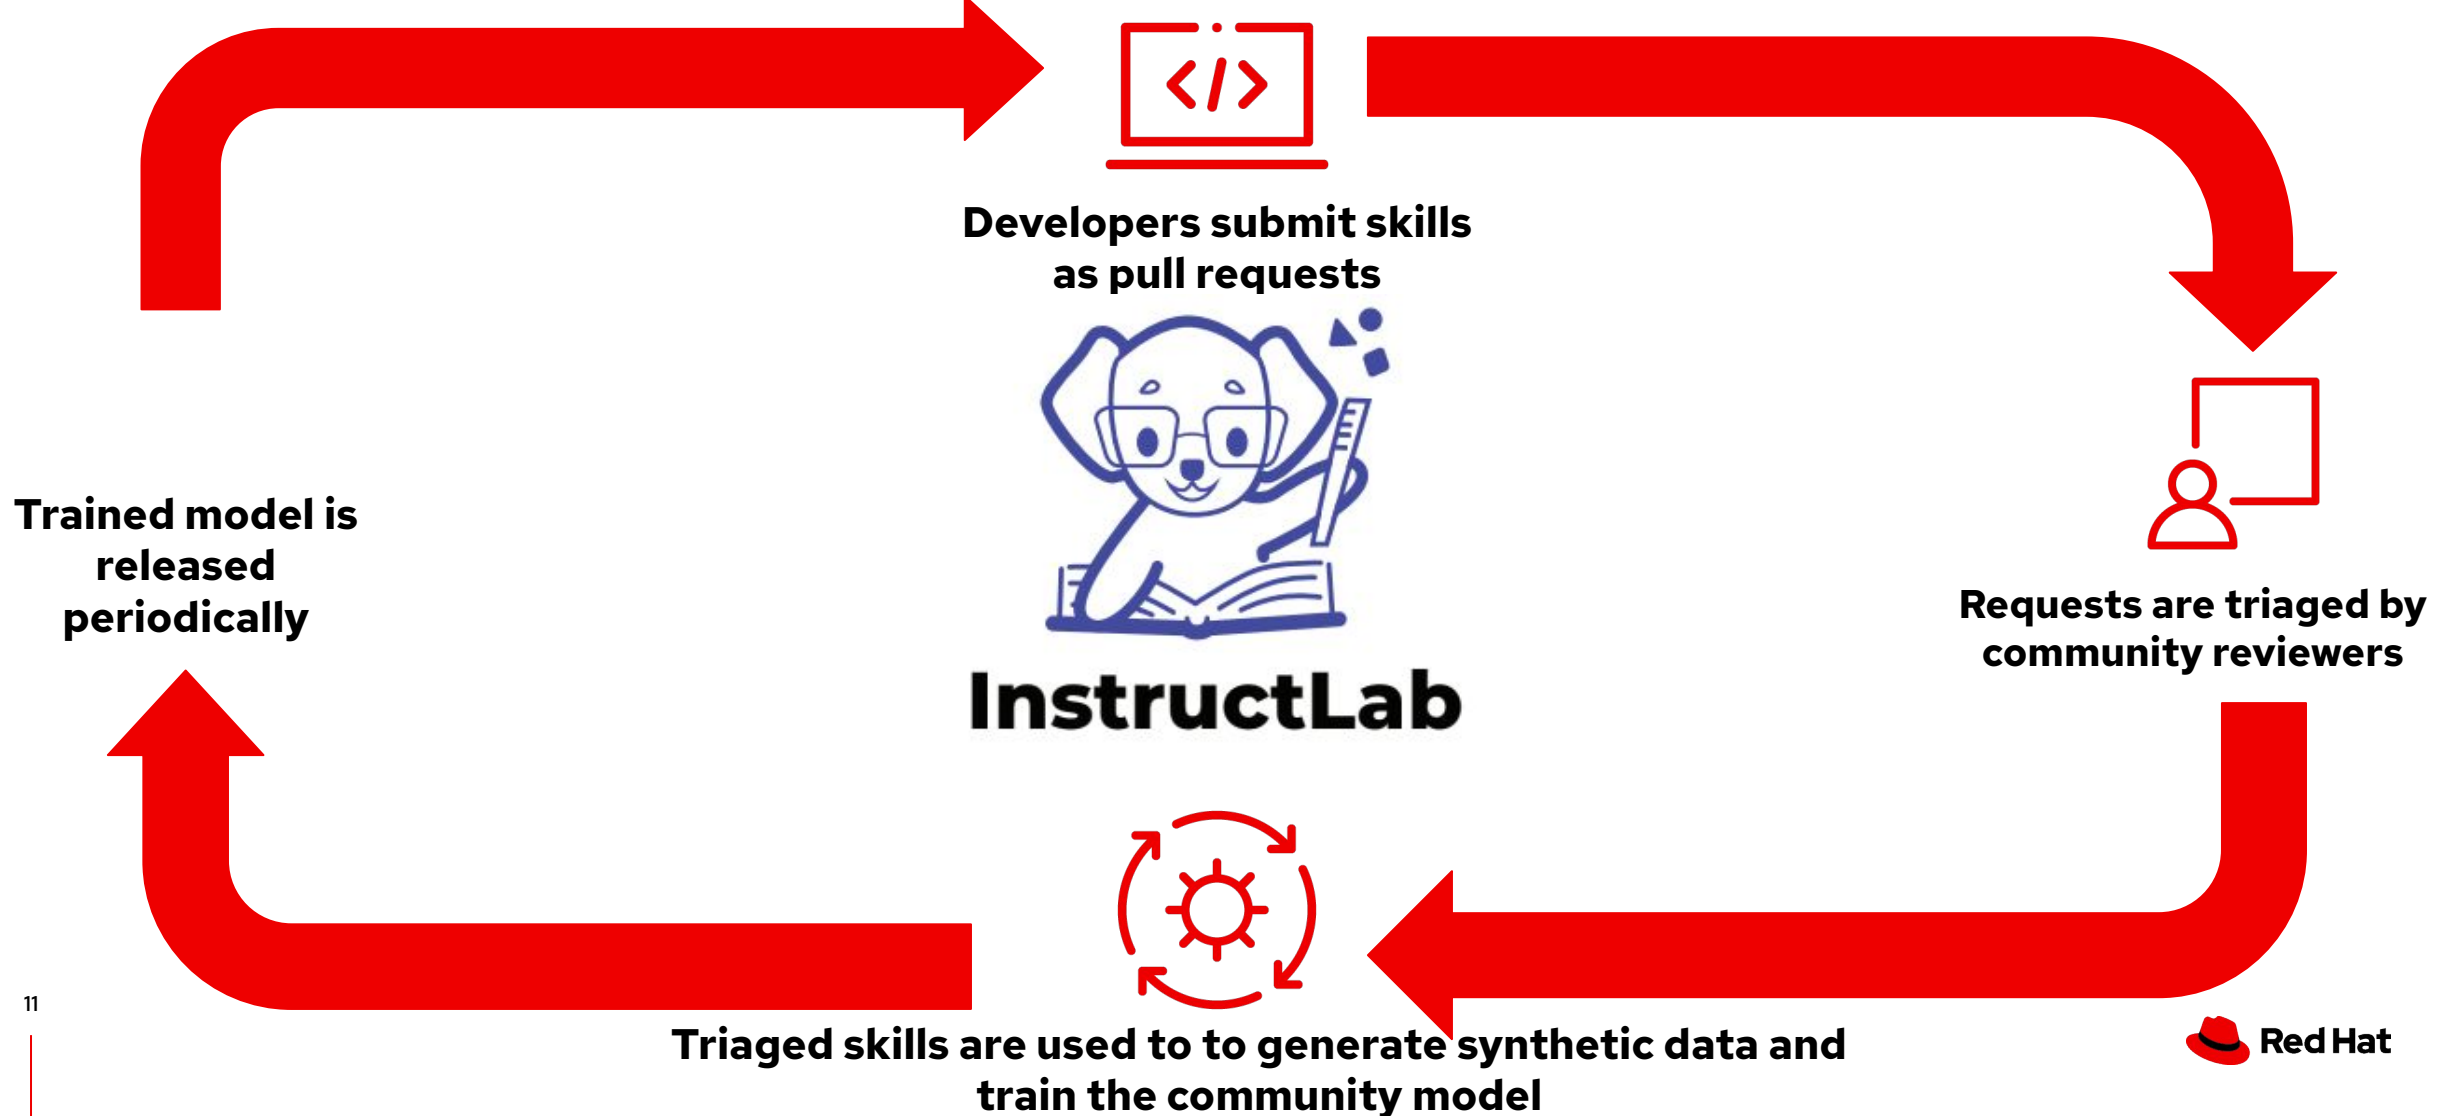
Developers submit skills as pull requests

InstructLab

Requests are triaged by community reviewers

Trained model is released periodically

Triaged skills are used to to generate synthetic data and train the community model

11

Red Hat